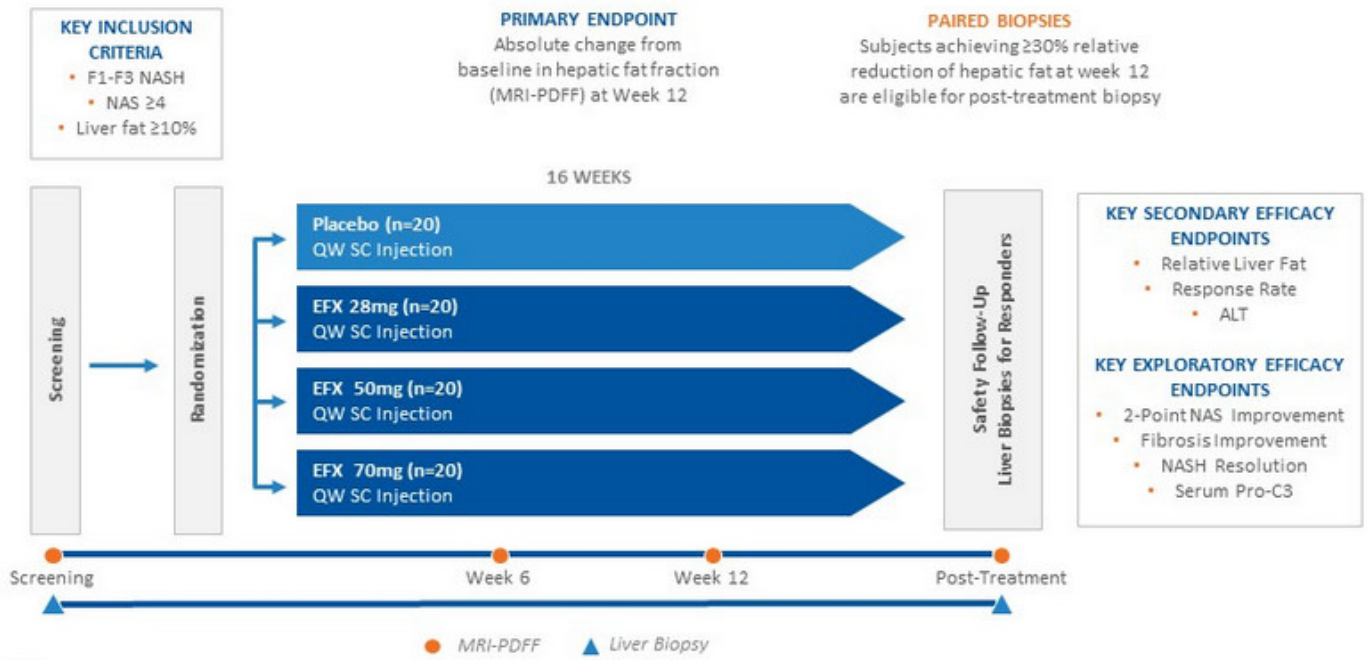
KEY INCLUSION CRITERIA
• F1-F3 NASH
• NAS ≥4
• Liver fat ≥10%

PRIMARY ENDPOINT
Absolute change from baseline in hepatic fat fraction (MRI-PDFF) at Week 12

PAIRED BIOPSIES
Subjects achieving ≥30% relative reduction of hepatic fat at week 12 are eligible for post-treatment biopsy

16 WEEKS

Screening

Randomization

Placebo (n=20)
QW SC Injection

EFX 28mg (n=20)
QW SC Injection

EFX 50mg (n=20)
QW SC Injection

EFX 70mg (n=20)
QW SC Injection

Safety Follow-Up
Liver Biopsies for Responders

KEY SECONDARY EFFICACY ENDPOINTS
• Relative Liver Fat
• Response Rate
• ALT

KEY EXPLORATORY EFFICACY ENDPOINTS
• 2-Point NAS Improvement
• Fibrosis Improvement
• NASH Resolution
• Serum Pro-C3

Screening
Week 6
Week 12
Post-Treatment

MRI-PDFF
Liver Biopsy